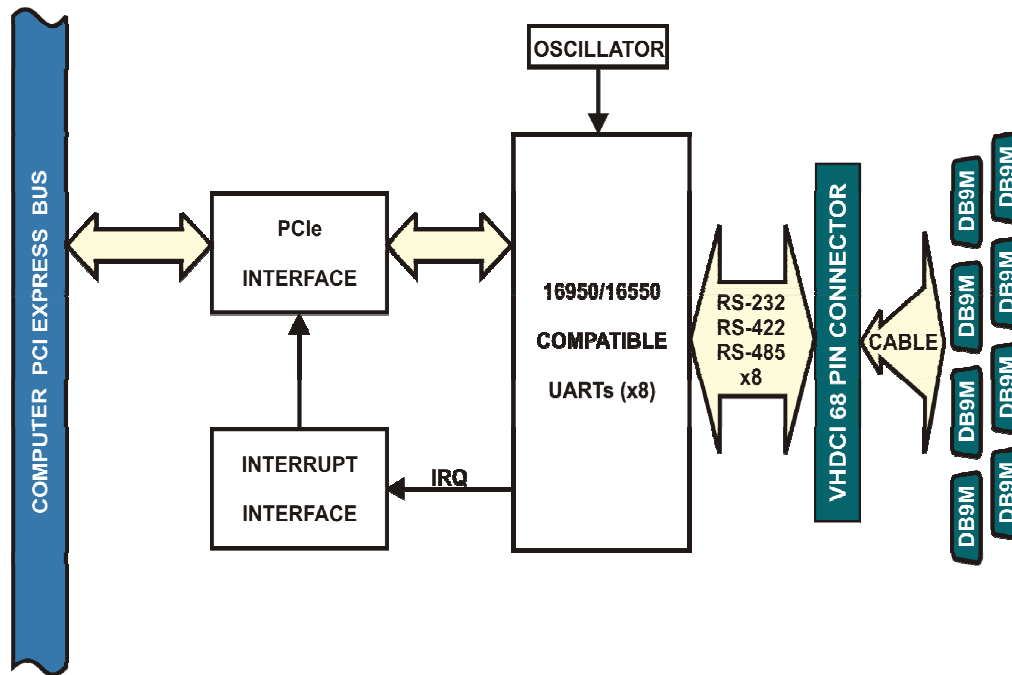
COMPUTER PCI EXPRESS BUS

PCIe
INTERFACE

INTERRUPT
INTERFACE

OSCILLATOR

16950/16550
COMPATIBLE
UARTs (x8)

IRQ

RS-232
RS-422
RS-485
x8

VHDCI 68 PIN CONNECTOR

CABLE

DB9M
DB9M
DB9M
DB9M
DB9M
DB9M
DB9M
DB9M